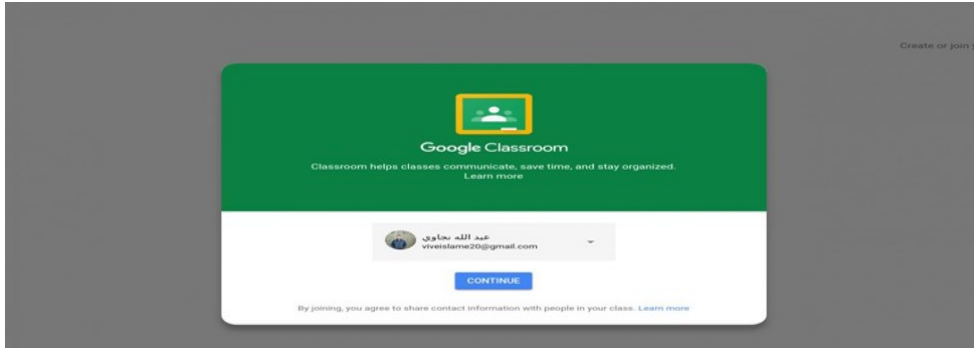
Create or join

Google Classroom

Classroom helps classes communicate, save time, and stay organized. Learn more

عبد الله نجاوي
viveislame20@gmail.com

CONTINUE

By joining, you agree to share contact information with people in your class. Learn more